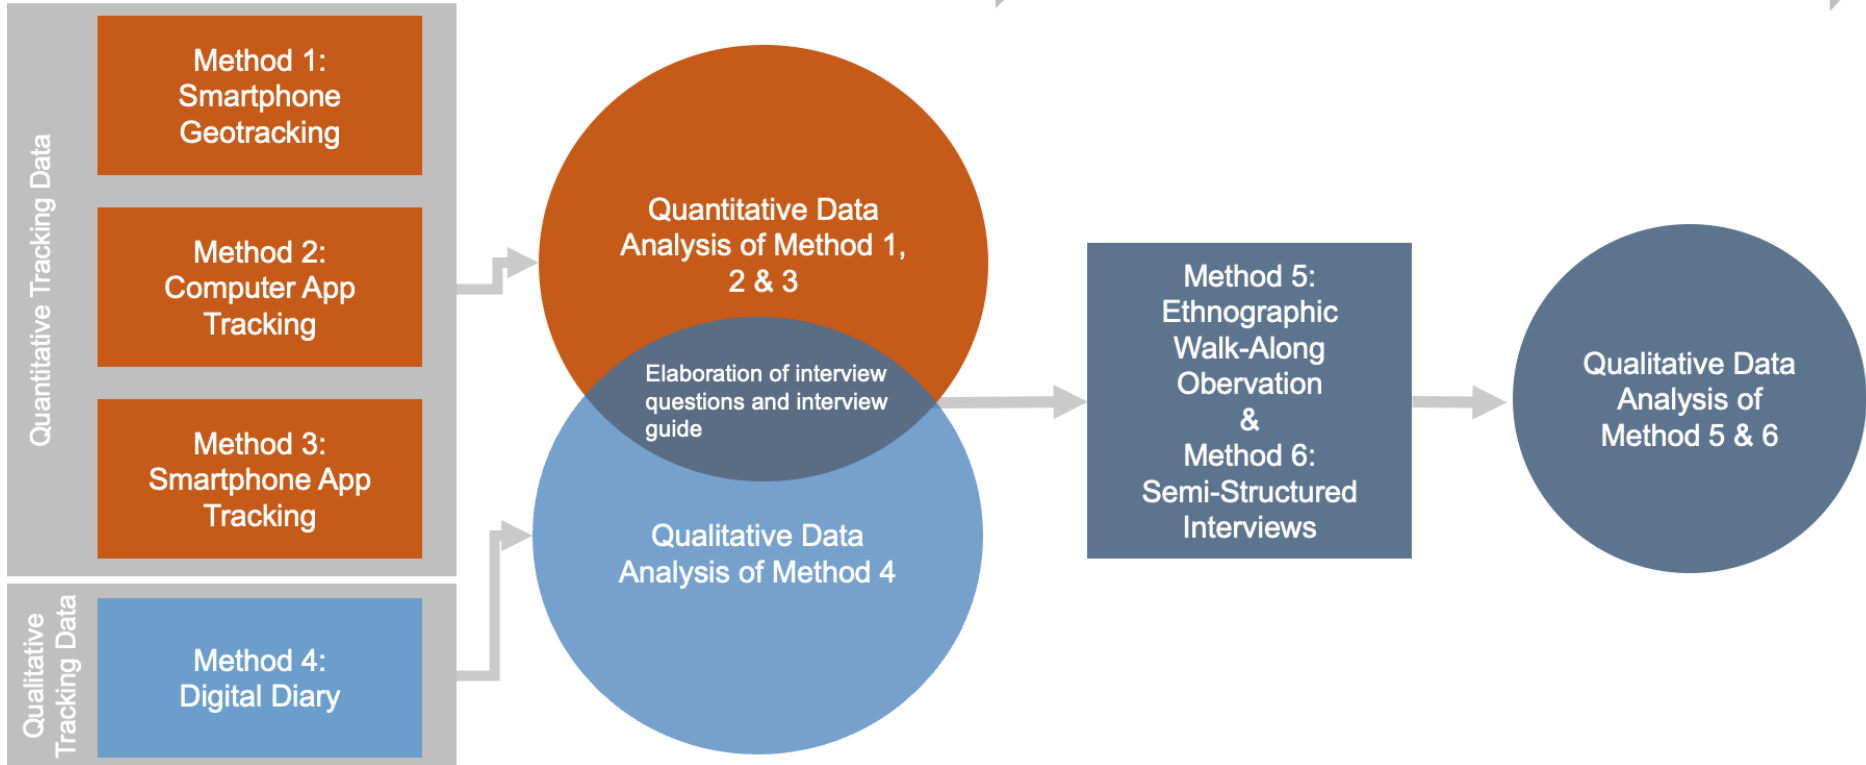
Quantitative Tracking Data

Method 1: Smartphone Geotracking

Method 2: Computer App Tracking

Method 3: Smartphone App Tracking

Qualitative Tracking Data

Method 4: Digital Diary

Quantitative Data Analysis of Method 1, 2 & 3

Elaboration of interview questions and interview guide

Qualitative Data Analysis of Method 4

Method 5: Ethnographic Walk-Along Obervation & Method 6: Semi-Structured Interviews

Qualitative Data Analysis of Method 5 & 6